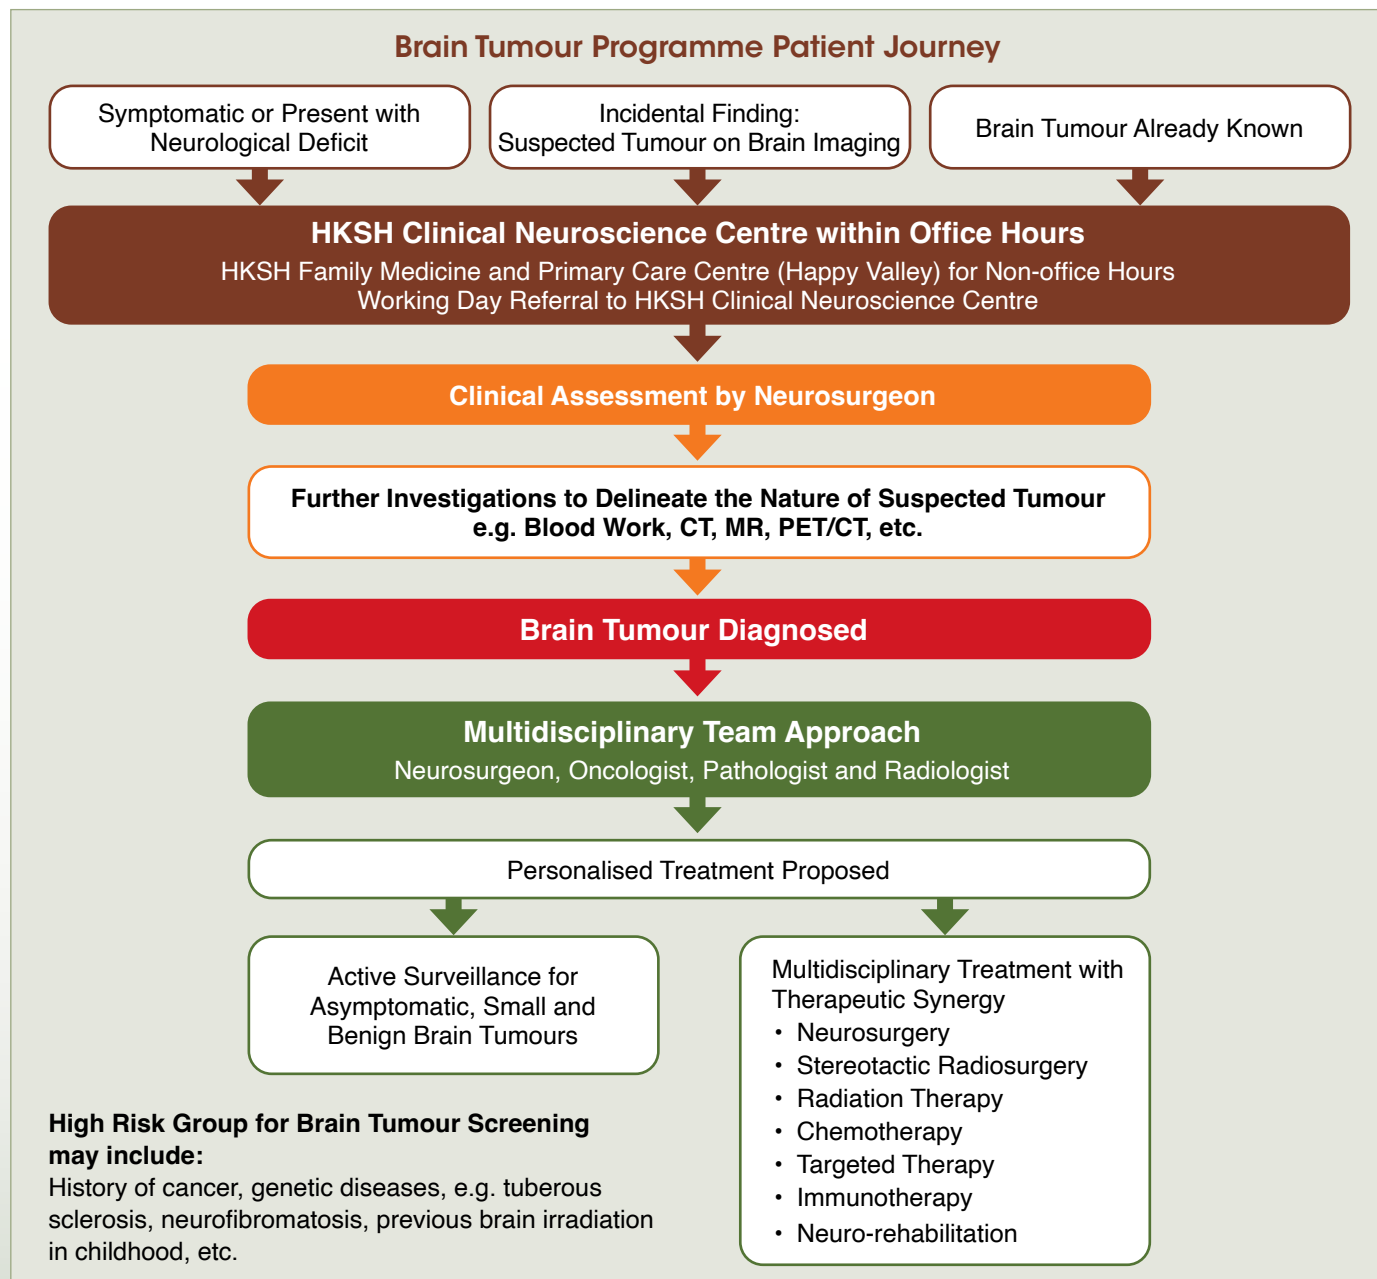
Brain Tumour Programme Patient Journey

Symptomatic or Present with Neurological Deficit

Incidental Finding: Suspected Tumour on Brain Imaging

Brain Tumour Already Known

HKSH Clinical Neuroscience Centre within Office Hours
HKSH Family Medicine and Primary Care Centre (Happy Valley) for Non-office Hours
Working Day Referral to HKSH Clinical Neuroscience Centre

Clinical Assessment by Neurosurgeon

Further Investigations to Delineate the Nature of Suspected Tumour e.g. Blood Work, CT, MR, PET/CT, etc.

Brain Tumour Diagnosed

Multidisciplinary Team Approach
Neurosurgeon, Oncologist, Pathologist and Radiologist

Personalised Treatment Proposed

Active Surveillance for Asymptomatic, Small and Benign Brain Tumours

Multidisciplinary Treatment with Therapeutic Synergy
• Neurosurgery
• Stereotactic Radiosurgery
• Radiation Therapy
• Chemotherapy
• Targeted Therapy
• Immunotherapy
• Neuro-rehabilitation

High Risk Group for Brain Tumour Screening may include:
History of cancer, genetic diseases, e.g. tuberous sclerosis, neurofibromatosis, previous brain irradiation in childhood, etc.